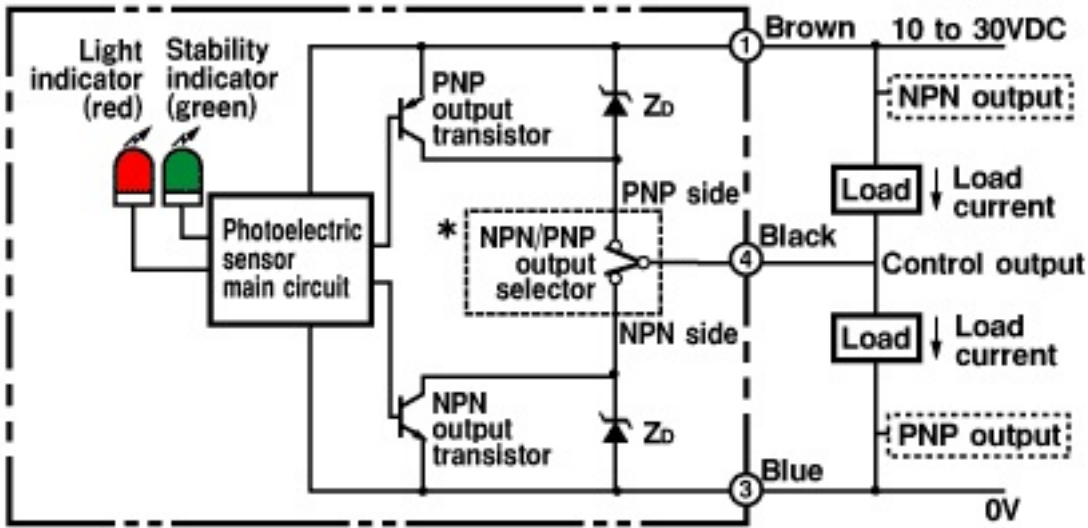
Light indicator (red)

Stability indicator (green)

Photoelectric sensor main circuit

PNP output transistor

$Z_D$

PNP side

\* NPN/PNP output selector

NPN side

NPN output transistor

$Z_D$

① Brown

④ Black

③ Blue

10 to 30VDC

NPN output

Load

Load current

Control output

Load

Load current

PNP output

0V